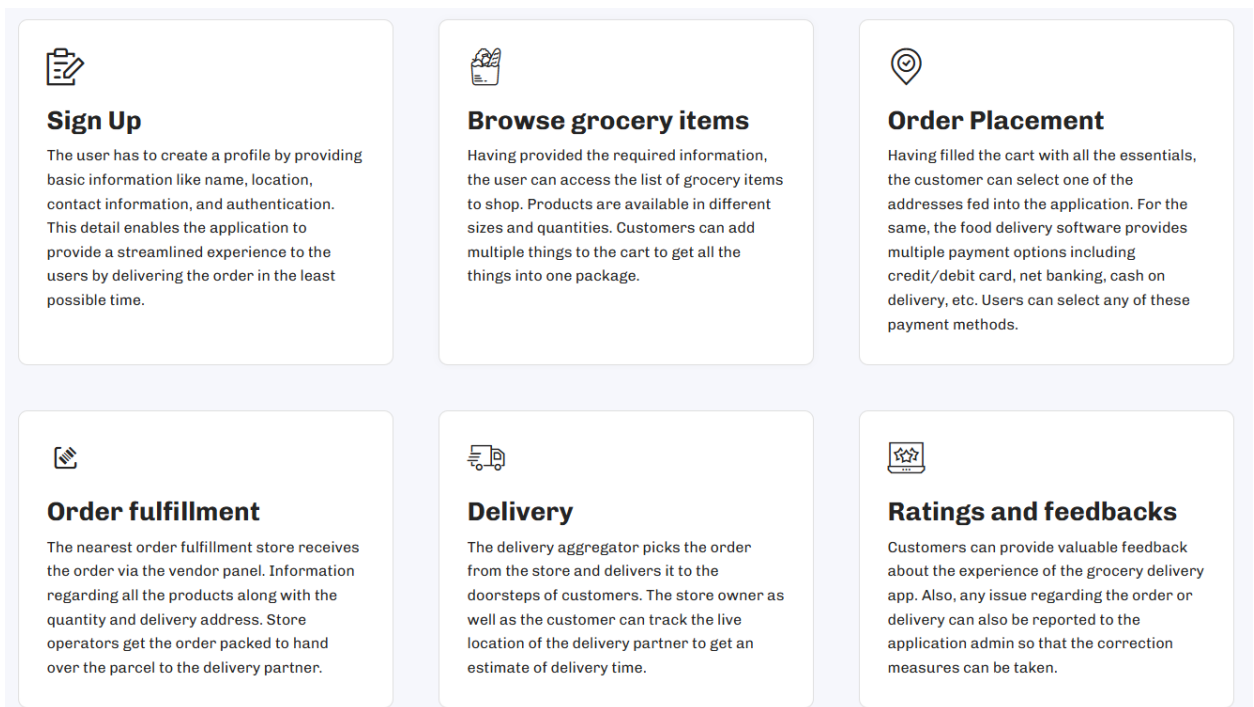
Sign Up

The user has to create a profile by providing basic information like name, location, contact information, and authentication. This detail enables the application to provide a streamlined experience to the users by delivering the order in the least possible time.

Browse grocery items

Having provided the required information, the user can access the list of grocery items to shop. Products are available in different sizes and quantities. Customers can add multiple things to the cart to get all the things into one package.

Order Placement

Having filled the cart with all the essentials, the customer can select one of the addresses fed into the application. For the same, the food delivery software provides multiple payment options including credit/debit card, net banking, cash on delivery, etc. Users can select any of these payment methods.

Order fulfillment

The nearest order fulfillment store receives the order via the vendor panel. Information regarding all the products along with the quantity and delivery address. Store operators get the order packed to hand over the parcel to the delivery partner.

Delivery

The delivery aggregator picks the order from the store and delivers it to the doorsteps of customers. The store owner as well as the customer can track the live location of the delivery partner to get an estimate of delivery time.

Ratings and feedbacks

Customers can provide valuable feedback about the experience of the grocery delivery app. Also, any issue regarding the order or delivery can also be reported to the application admin so that the correction measures can be taken.